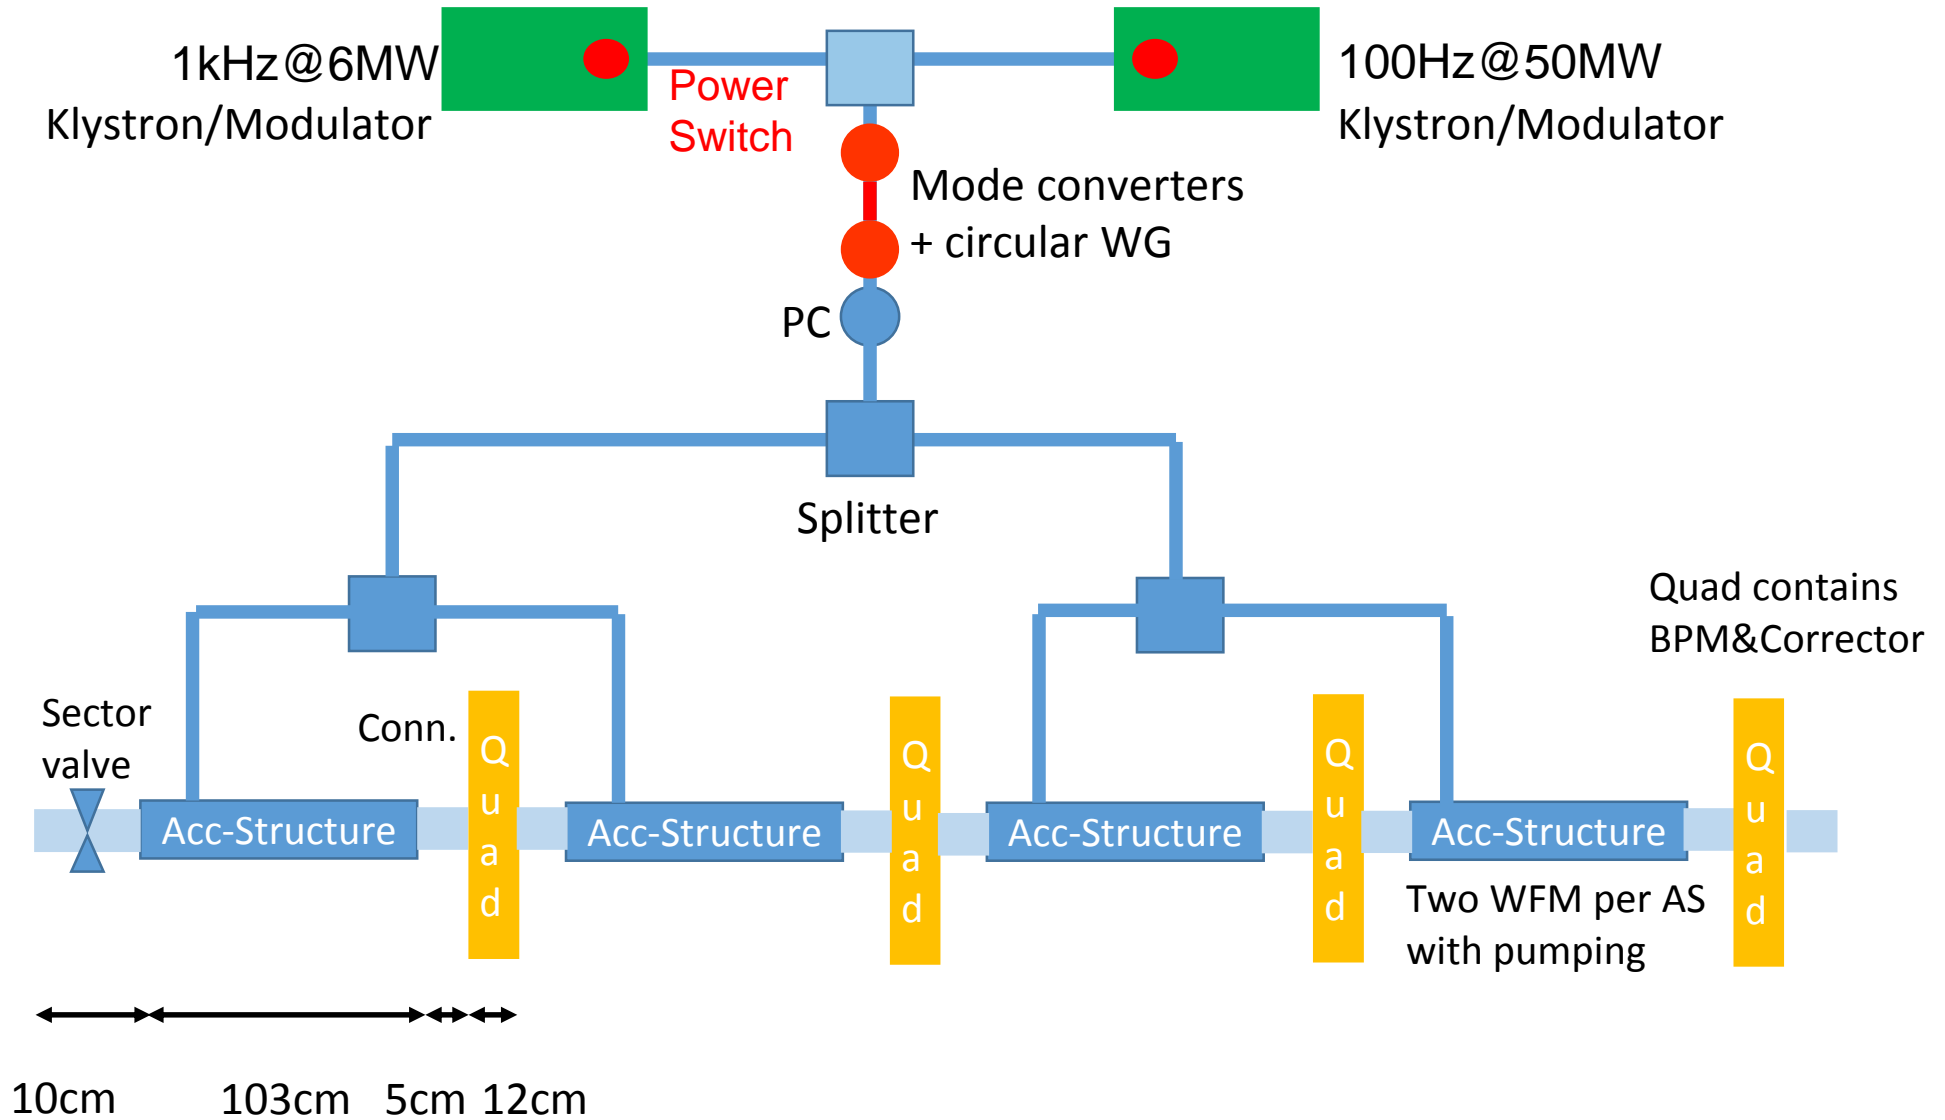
1kHz@6MW
Klystron/Modulator

Power
Switch

100Hz@50MW
Klystron/Modulator

Mode converters
+ circular WG

PC

Splitter

Quad contains
BPM&Corrector

Sector
valve

Conn.

Acc-Structure

Quad

Acc-Structure

Quad

Acc-Structure

Quad

Acc-Structure

Quad

Two WFM per AS
with pumping

10cm 103cm 5cm 12cm